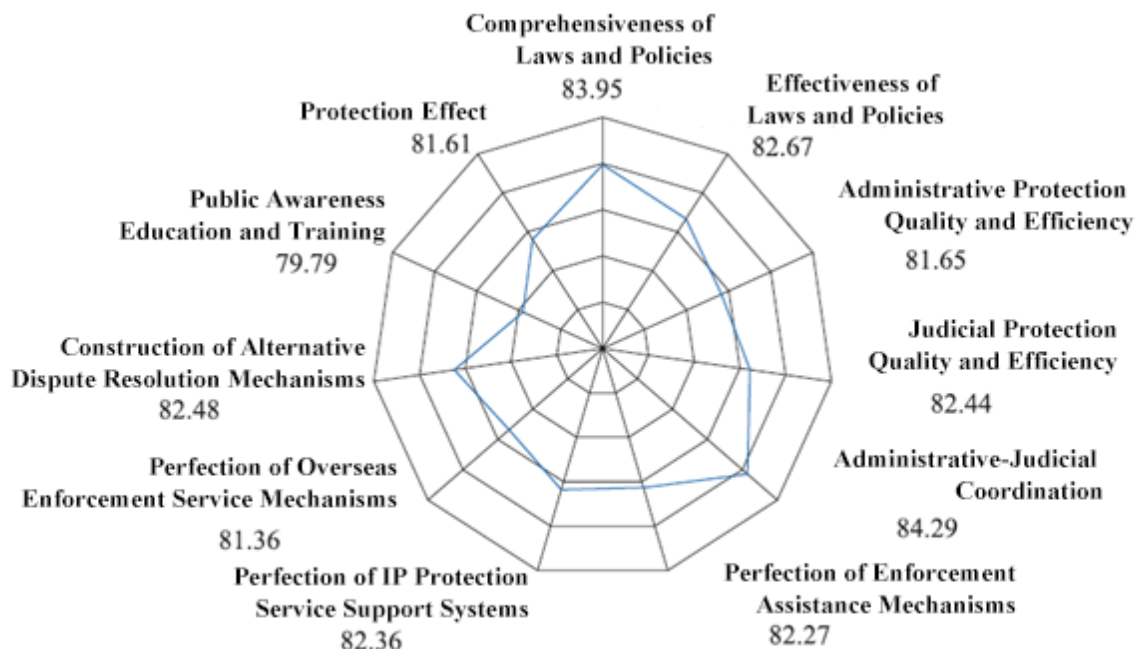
Comprehensiveness of Laws and Policies
83.95

Effectiveness of Laws and Policies
82.67

Administrative Protection Quality and Efficiency
81.65

Judicial Protection Quality and Efficiency
82.44

Administrative-Judicial Coordination
84.29

Perfection of Enforcement Assistance Mechanisms
82.27

Perfection of IP Protection Service Support Systems
82.36

Perfection of Overseas Enforcement Service Mechanisms
81.36

Construction of Alternative Dispute Resolution Mechanisms
82.48

Public Awareness Education and Training
79.79

Protection Effect
81.61